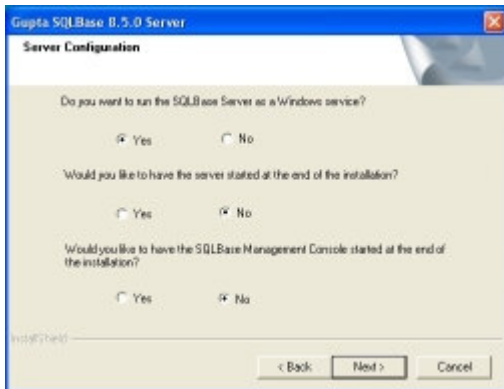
Gupta SQLBase 8.5.0 Server

Server Configuration

Do you want to run the SQLBase Server as a Windows service?

Yes No

Would you like to have the server started at the end of the installation?

Yes No

Would you like to have the SQLBase Management Console started at the end of the installation?

Yes No

InstallShield

< Back Next > Cancel